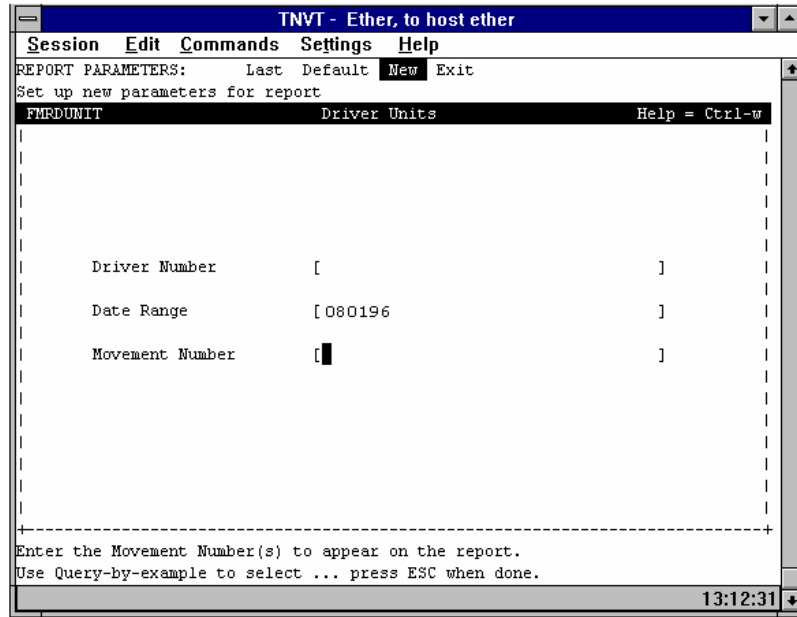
TNVT - Ether, to host ether

Session Edit Commands Settings Help

REPORT PARAMETERS: Last Default New Exit

Set up new parameters for report

FMRDUNIT Driver Units Help = Ctrl-w

Driver Number [ ]

Date Range [080196 ]

Movement Number [ ]

Enter the Movement Number(s) to appear on the report.

Use Query-by-example to select ... press ESC when done.

13:12:31